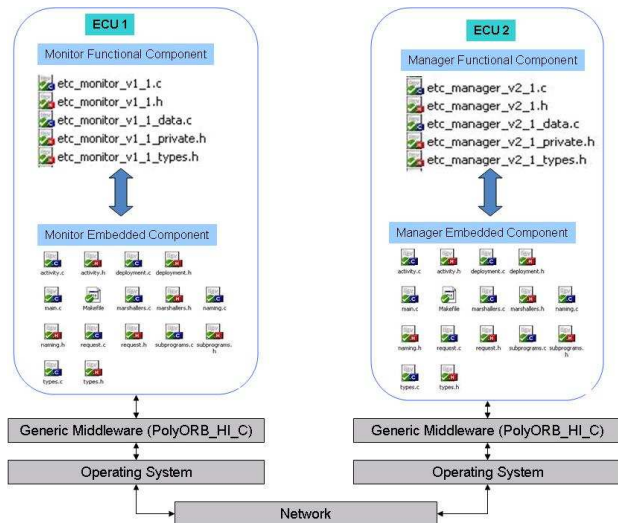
ECU 1

Monitor Functional Component

etc_monitor_v1_1.c
etc_monitor_v1_1.h
etc_monitor_v1_1_data.c
etc_monitor_v1_1_private.h
etc_monitor_v1_1_types.h

Monitor Embedded Component

activity.c activity.h deployment.c deployment.h
main.c Makefile marshallers.c marshallers.h naming.c
naming.h request.c request.h subprograms.c subprograms.h
types.c types.h

ECU 2

Manager Functional Component

etc_manager_v2_1.c
etc_manager_v2_1.h
etc_manager_v2_1_data.c
etc_manager_v2_1_private.h
etc_manager_v2_1_types.h

Manager Embedded Component

activity.c activity.h deployment.c deployment.h
main.c Makefile marshallers.c marshallers.h naming.c
naming.h request.c request.h subprograms.c subprograms.h
types.c types.h

Generic Middleware (PolyORB_HI_C)

Operating System

Generic Middleware (PolyORB_HI_C)

Operating System

Network